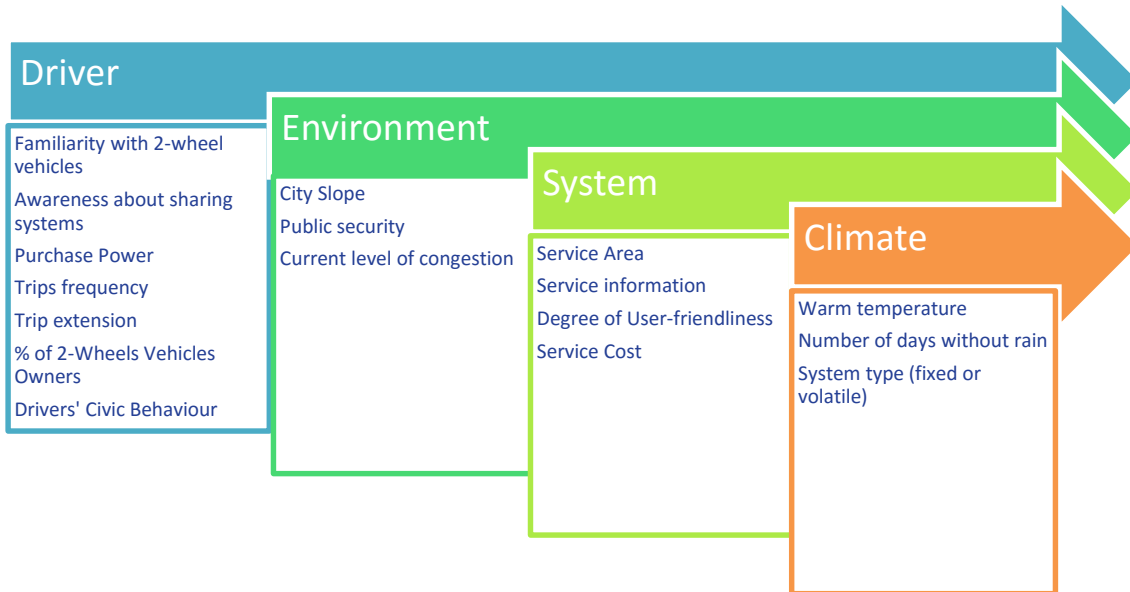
Driver

Familiarity with 2-wheel vehicles

Awareness about sharing systems

Purchase Power

Trips frequency

Trip extension

% of 2-Wheels Vehicles Owners

Drivers' Civic Behaviour

Environment

City Slope

Public security

Current level of congestion

System

Service Area

Service information

Degree of User-friendliness

Service Cost

Climate

Warm temperature

Number of days without rain

System type (fixed or volatile)